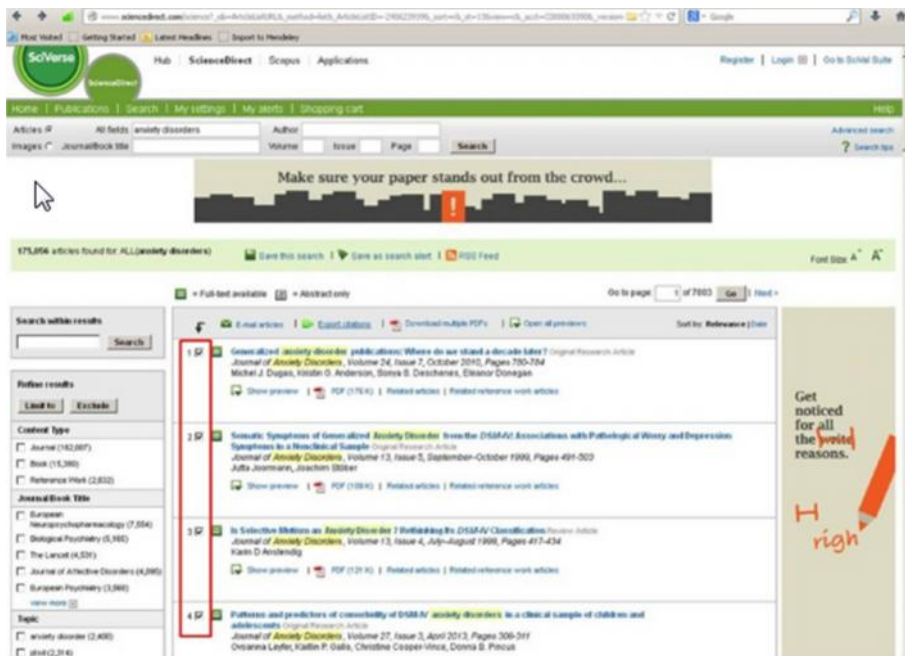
www.sciencedirect.com/science?_ob=ArticleListURL&_method=list&_ArticleListID=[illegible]

Most Visited | Getting Started | Latest Headlines | Import to Mendeley

SciVerse
ScienceDirect

Hub | ScienceDirect | Scopus | Applications

Register | Login | Go to SciVal Suite

Home | Publications | Search | My settings | My alerts | Shopping cart

Help

Articles All fields anxiety disorders Author
Images Journal/Book title Volume Issue Page Search

Advanced search
Search tips

Make sure your paper stands out from the crowd...

175,056 articles found for: ALL(anxiety disorders)

Save this search | Save as search alert | RSS Feed

Font Size A A

= Full-text available = Abstract only

Go to page 1 of 7003 Go | Next

Search within results
Search

Refine results
Limit to Exclude

Content Type
Journal (162,007)
Book (15,360)
Reference Work (2,832)

Journal/Book Title
European Neuropsychopharmacology (7,504)
Biological Psychiatry (5,165)
The Lancet (4,531)
Journal of Affective Disorders (4,095)
European Psychiatry (3,960)
view more

Topic
anxiety disorder (2,400)
ptsd (2,314)

E-mail articles | Export citations | Download multiple PDFs | Open all previews

Sort by: Relevance | Date

1 Generalized anxiety disorder publications: Where do we stand a decade later? Original Research Article
Journal of Anxiety Disorders, Volume 24, Issue 7, October 2010, Pages 780-784
Michel J. Dugas, Kristin G. Anderson, Sonya B. Deschenes, Eleanor Donegan
Show preview | PDF (176 K) | Related articles | Related reference work articles

2 Somatic Symptoms of Generalized Anxiety Disorder from the DSM-IV: Associations with Pathological Worry and Depression Symptoms in a Nonclinical Sample Original Research Article
Journal of Anxiety Disorders, Volume 13, Issue 5, September–October 1999, Pages 491-503
Jutta Joormann, Joachim Stöber
Show preview | PDF (109 K) | Related articles | Related reference work articles

3 Is Selective Mutism an Anxiety Disorder? Rethinking Its DSM-IV Classification Review Article
Journal of Anxiety Disorders, Volume 13, Issue 4, July–August 1999, Pages 417-434
Karin D Anstendig
Show preview | PDF (121 K) | Related articles | Related reference work articles

4 Patterns and predictors of comorbidity of DSM-IV anxiety disorders in a clinical sample of children and adolescents Original Research Article
Journal of Anxiety Disorders, Volume 27, Issue 3, April 2013, Pages 306-311
Ovsanna Leyfer, Kaitlin P. Gallo, Christine Cooper-Vince, Donna B. Pincus

Get noticed for all the weird reasons.

H
righ